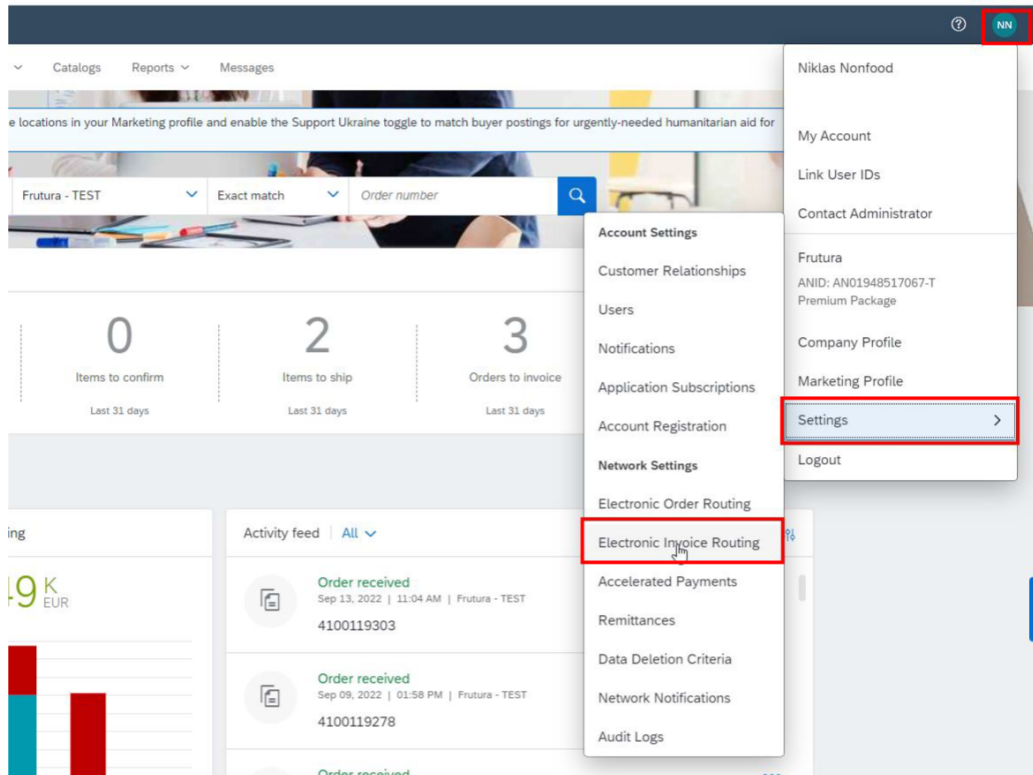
?
NN

Catalogs Reports Messages

e locations in your Marketing profile and enable the Support Ukraine toggle to match buyer postings for urgently-needed humanitarian aid for

Frutura - TEST
Exact match
Order number

0
Items to confirm
Last 31 days

2
Items to ship
Last 31 days

3
Orders to invoice
Last 31 days

ing

9 K
EUR

Activity feed | All

Order received
Sep 13, 2022 | 11:04 AM | Frutura - TEST
4100119303

Order received
Sep 09, 2022 | 01:58 PM | Frutura - TEST
4100119278

Order received

Account Settings
Customer Relationships
Users
Notifications
Application Subscriptions
Account Registration
Network Settings
Electronic Order Routing
Electronic Invoice Routing
Accelerated Payments
Remittances
Data Deletion Criteria
Network Notifications
Audit Logs

Niklas Nonfood
My Account
Link User IDs
Contact Administrator
Frutura
ANID: AN01948517067-T
Premium Package
Company Profile
Marketing Profile
Settings
Logout